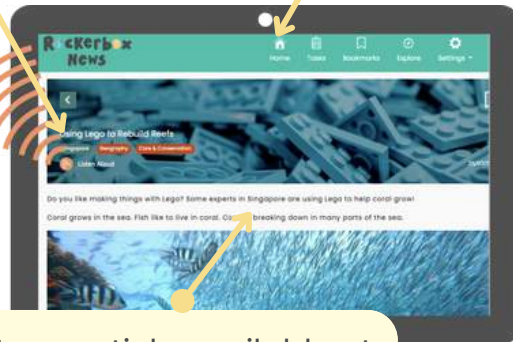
Rockerbox News

Home Tasks Bookmarks Explore Settings

Using Lego to Rebuild Reefs

Singapore Geography Care & Conservation

Listen Aloud

Do you like making things with Lego? Some experts in Singapore are using Lego to help coral grow!

Coral grows in the sea. Fish like to live in coral. Co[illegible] breaking down in many parts of the sea.